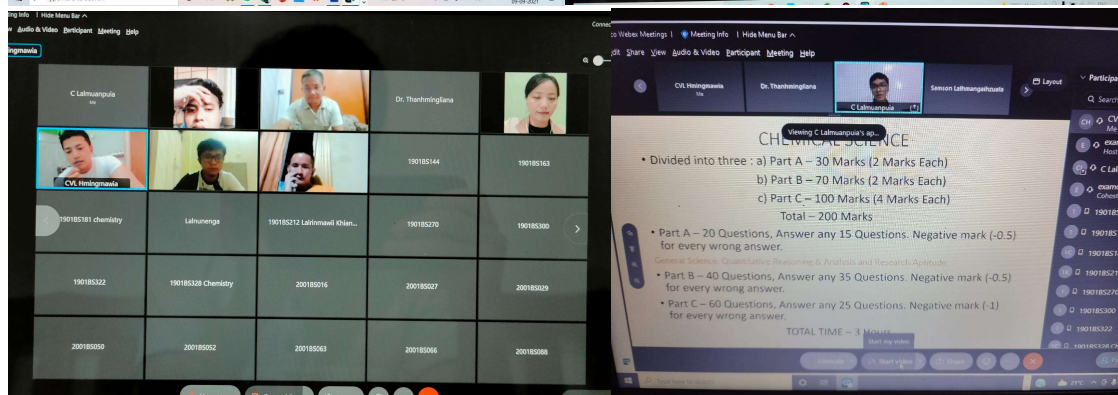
ting Info | Hide Menu Bar ^
Audio & Video Participant Meeting Help
Hmingmawia

C Lalmuanpuia
Me

Dr. Thanhmingliana

CVL Hmingmawia

1901BS144

1901BS163

1901BS181 chemistry

Lalnunenga

1901BS212 Lalrinmawii Khian...

1901BS270

1901BS300

1901BS322

1901BS328 Chemistry

2001BS016

2001BS027

2001BS029

2001BS050

2001BS052

2001BS063

2001BS066

2001BS088

Webex Meetings | Meeting Info | Hide Menu Bar ^
Edit Share View Audio & Video Participant Meeting Help

CVL Hmingmawia
Me

Dr. Thanhmingliana

C Lalmuanpuia

Samson Lalhmangaihzuala

Layout

Participants

Search

Viewing C Lalmuanpuia's ap...

CHEMICAL SCIENCE

• Divided into three : a) Part A – 30 Marks (2 Marks Each)
b) Part B – 70 Marks (2 Marks Each)
c) Part C – 100 Marks (4 Marks Each)
Total – 200 Marks

• Part A – 20 Questions, Answer any 15 Questions. Negative mark (-0.5) for every wrong answer.
General Science, Quantitative Reasoning & Analysis and Research Aptitude

• Part B – 40 Questions, Answer any 35 Questions. Negative mark (-0.5) for every wrong answer.

• Part C – 60 Questions, Answer any 25 Questions. Negative mark (-1) for every wrong answer.

TOTAL TIME – 3 Hours

Start my video

Start video

Share

CH CV
Me

exa
Host

C Lal

exam
Cohost

1901B

1901B

1901BS1

1901BS21

1901BS270

1901BS300

1901BS322

21°C